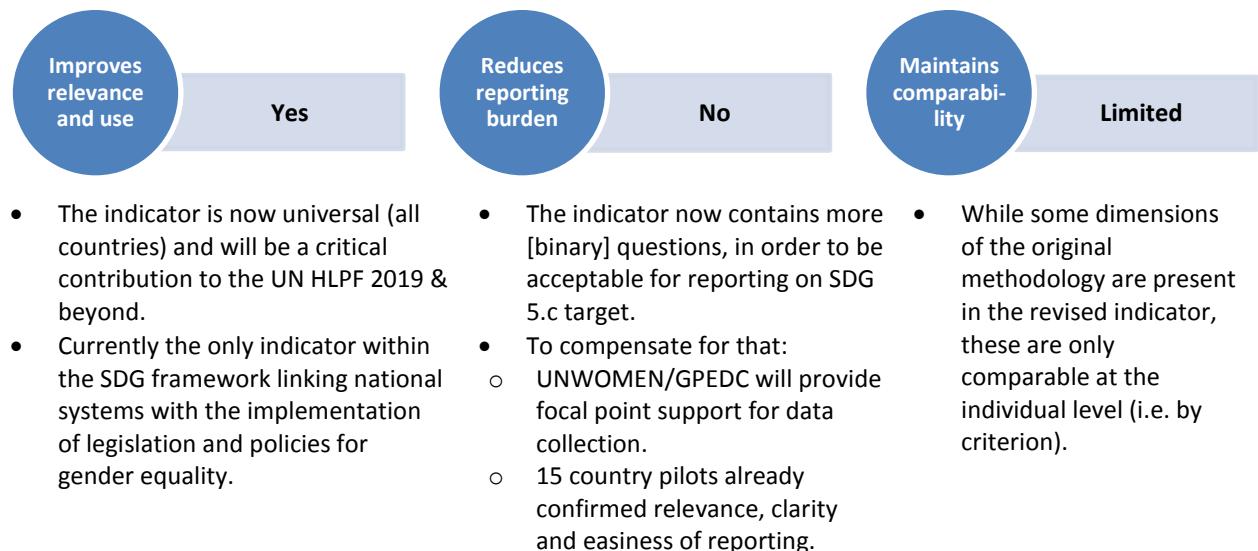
Improves relevance and use

Yes

- The indicator is now universal (all countries) and will be a critical contribution to the UN HLPF 2019 & beyond.
- Currently the only indicator within the SDG framework linking national systems with the implementation of legislation and policies for gender equality.

Reduces reporting burden

No

- The indicator now contains more [binary] questions, in order to be acceptable for reporting on SDG 5.c target.
- To compensate for that:
  - UNWOMEN/GPEDC will provide focal point support for data collection.
  - 15 country pilots already confirmed relevance, clarity and easiness of reporting.

Maintains comparability

Limited

- While some dimensions of the original methodology are present in the revised indicator, these are only comparable at the individual level (i.e. by criterion).